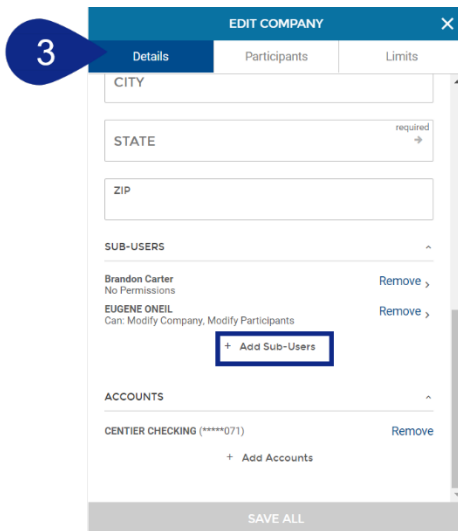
EDIT COMPANY
3
Details
Participants
Limits
CITY
STATE
required
ZIP
SUB-USERS
Brandon Carter
No Permissions
Remove
EUGENE ONEIL
Can: Modify Company, Modify Participants
Remove
+ Add Sub-Users
ACCOUNTS
CENTIER CHECKING (*****071)
Remove
+ Add Accounts
SAVE ALL